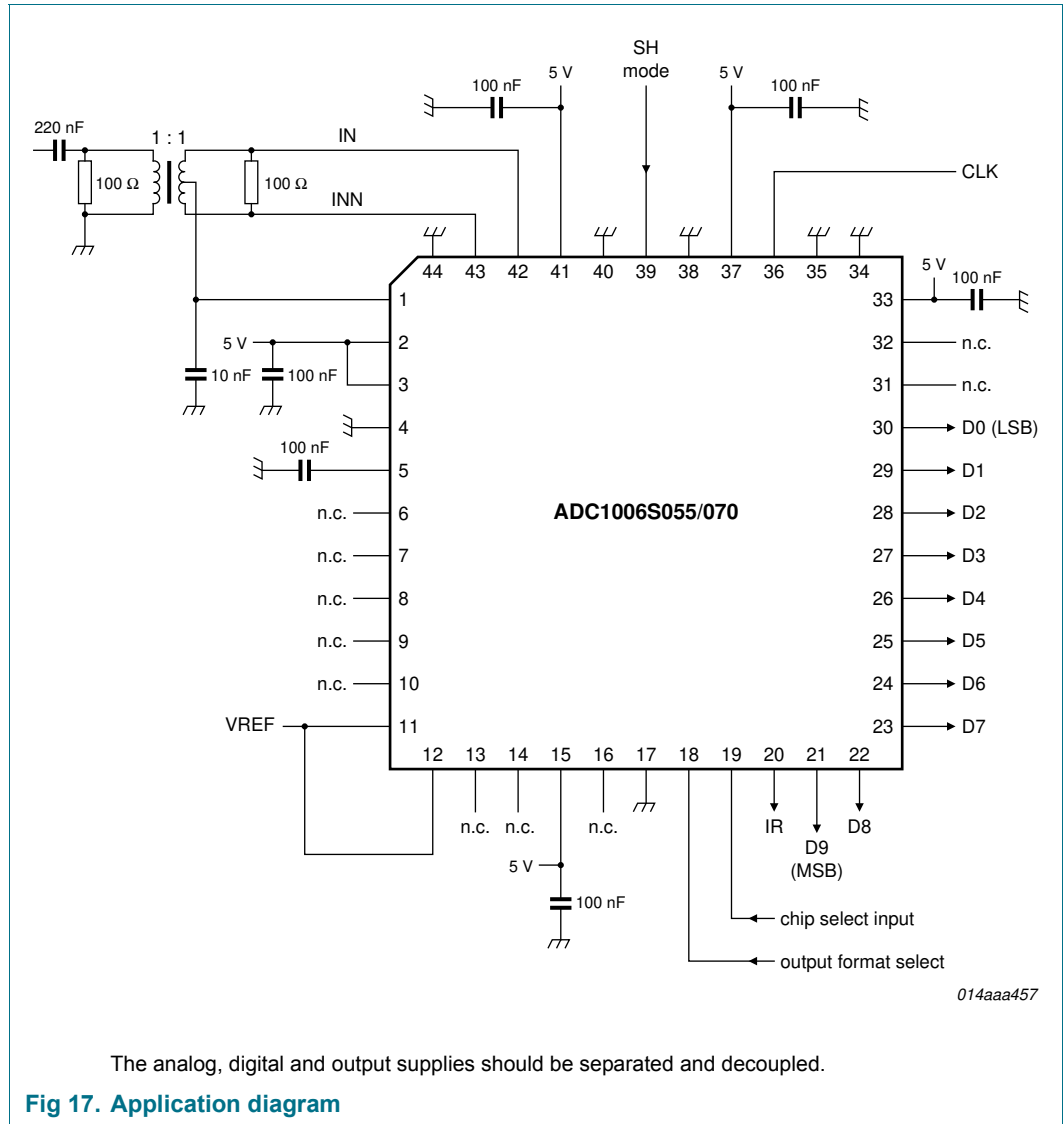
SH mode

100 nF

5 V

5 V

100 nF

220 nF

1 : 1

IN

100 Ω

100 Ω

INN

CLK

44 43 42 41 40 39 38 37 36 35 34

5 V

100 nF

1

33

5 V

2

32

n.c.

3

31

n.c.

10 nF

100 nF

4

30

D0 (LSB)

100 nF

5

29

D1

n.c.

6

ADC1006S055/070

28

D2

n.c.

7

27

D3

n.c.

8

26

D4

n.c.

9

25

D5

n.c.

10

24

D6

VREF

11

23

D7

12 13 14 15 16 17 18 19 20 21 22

n.c. n.c.

n.c.

IR

D9 (MSB)

D8

5 V

100 nF

chip select input

output format select

014aaa457

The analog, digital and output supplies should be separated and decoupled.

Fig 17. Application diagram